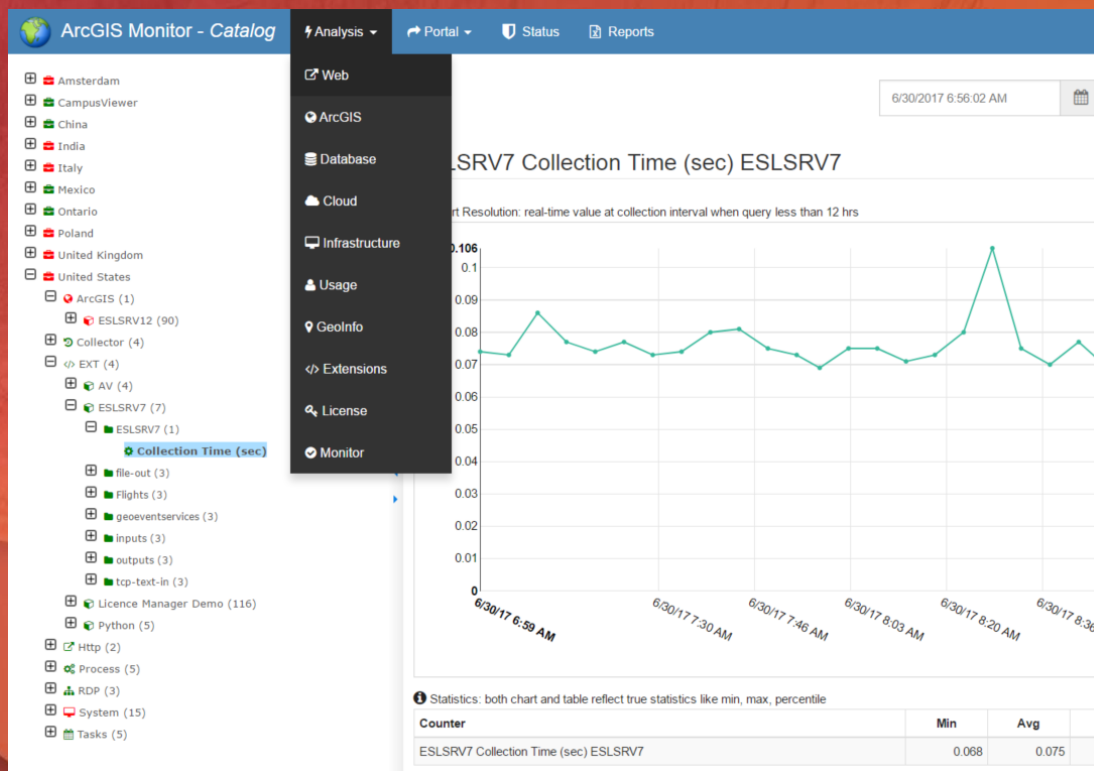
ArcGIS Monitor - Catalog

Analysis

Portal

Status

Reports

Web

ArcGIS

Database

Cloud

Infrastructure

Usage

GeoInfo

Extensions

License

Monitor

Amsterdam
CampusViewer
China
India
Italy
Mexico
Ontario
Poland
United Kingdom
United States
ArcGIS (1)
ESLSRV12 (90)
Collector (4)
EXT (4)
AV (4)
ESLSRV7 (7)
ESLSRV7 (1)
Collection Time (sec)
file-out (3)
Flights (3)
geoeventservices (3)
inputs (3)
outputs (3)
tcp-text-in (3)
Licence Manager Demo (116)
Python (5)
Http (2)
Process (5)
RDP (3)
System (15)
Tasks (5)

6/30/2017 6:56:02 AM

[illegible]LSRV7 Collection Time (sec) ESLSRV7

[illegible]rt Resolution: real-time value at collection interval when query less than 12 hrs

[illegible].106
0.1
0.09
0.08
0.07
0.06
0.05
0.04
0.03
0.02
0.01
0

6/30/17 6:59 AM
6/30/17 7:30 AM
6/30/17 7:46 AM
6/30/17 8:03 AM
6/30/17 8:20 AM
6/30/17 8:3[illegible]

Statistics: both chart and table reflect true statistics like min, max, percentile

| Counter | Min | Avg |
|---|---|---|
| ESLSRV7 Collection Time (sec) ESLSRV7 | 0.068 | 0.075 |